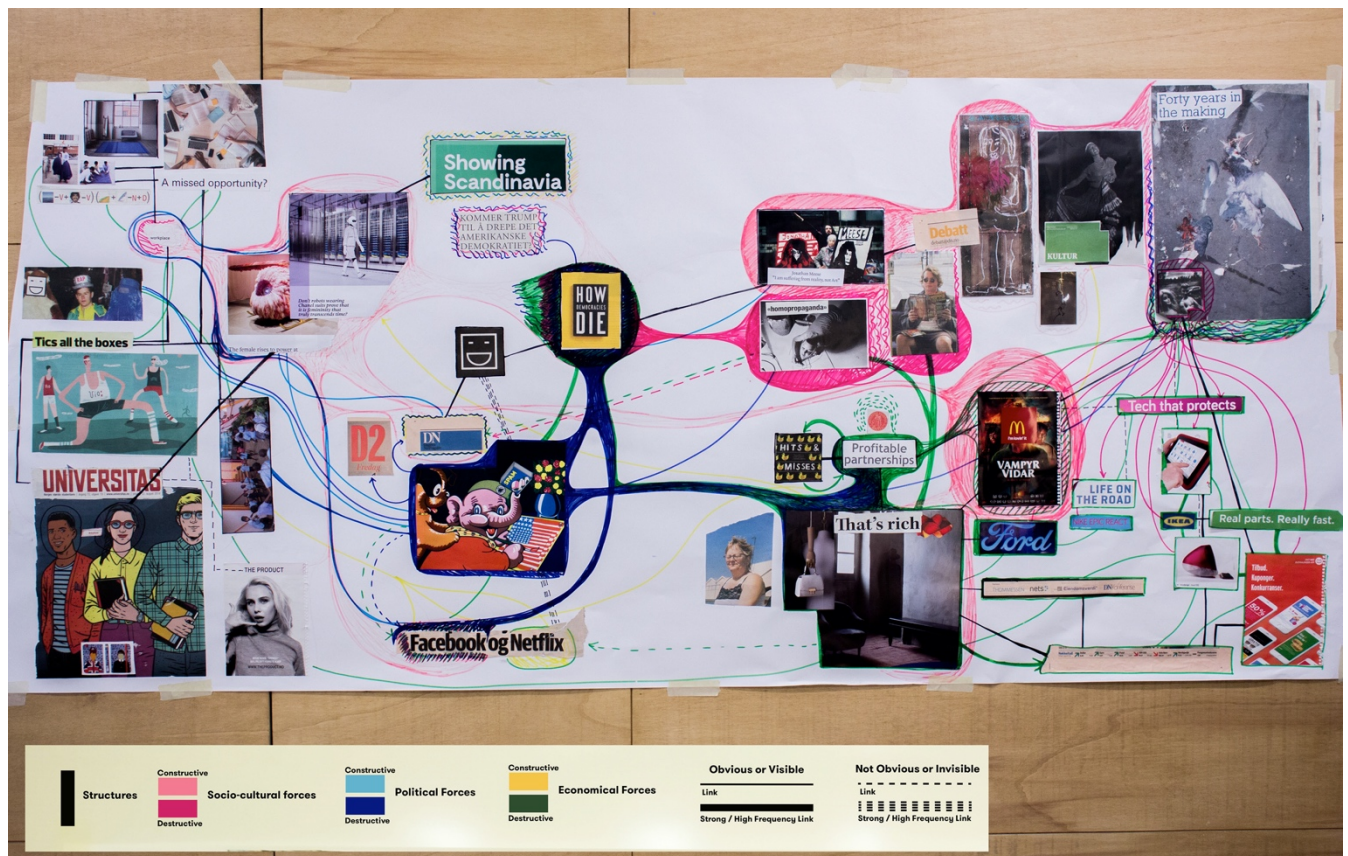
A missed opportunity?

Showing Scandinavia

KOMMER TRUMP TIL Å DREPE DET AMERIKANSKE DEMOKRATIET?

HOW DEMOCRACIES DIE

Forty years in the making

Debatt

KULTUR

«homopropaganda»

Tics all the boxes

UNIVERSITAS

D2

DN

HITS & MISSES

Profitable partnerships

VAMPYR VIDAR

Tech that protects

LIFE ON THE ROAD

IKEA

Real parts. Really fast.

That's rich

Ford

THE PRODUCT

Facebook og Netflix

Tilbud. Kuponger. Konkurranser.

Structures

Constructive
Destructive
Socio-cultural forces

Constructive
Destructive
Political Forces

Constructive
Destructive
Economical Forces

Obvious or Visible
Link
Strong / High Frequency Link

Not Obvious or Invisible
Link
Strong / High Frequency Link